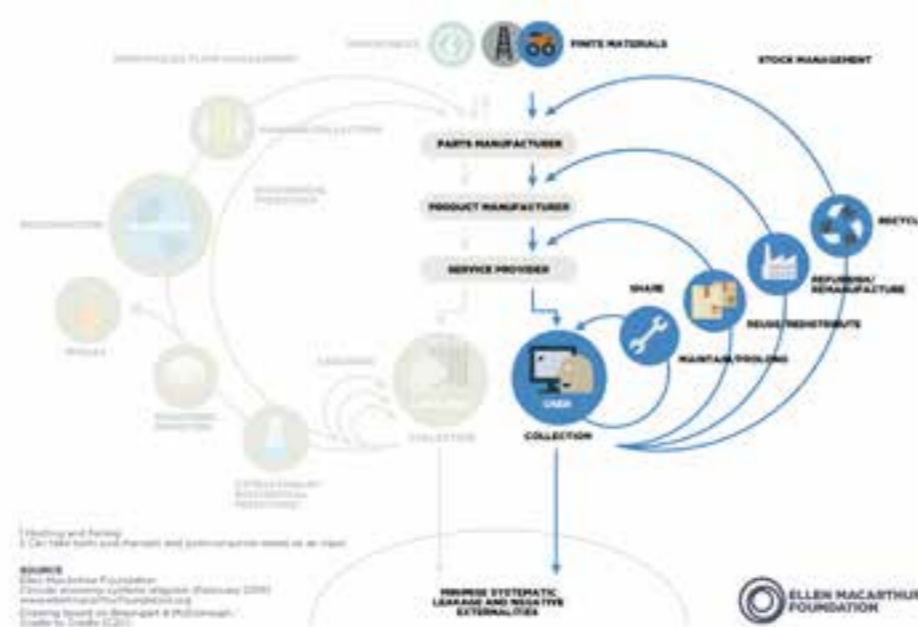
FINITE MATERIALS

STOCK MANAGEMENT

PARTS MANUFACTURER

PRODUCT MANUFACTURER

SERVICE PROVIDER

RECYCLE

REFURBISH/ REMANUFACTURE

REUSE/REDISTRIBUTE

SHARE

MAINTAIN/PROLONG

USER

COLLECTION

MINIMISE SYSTEMATIC LEAKAGE AND NEGATIVE EXTERNALITIES

SOURCE
Ellen MacArthur Foundation
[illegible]

ELLEN MACARTHUR FOUNDATION